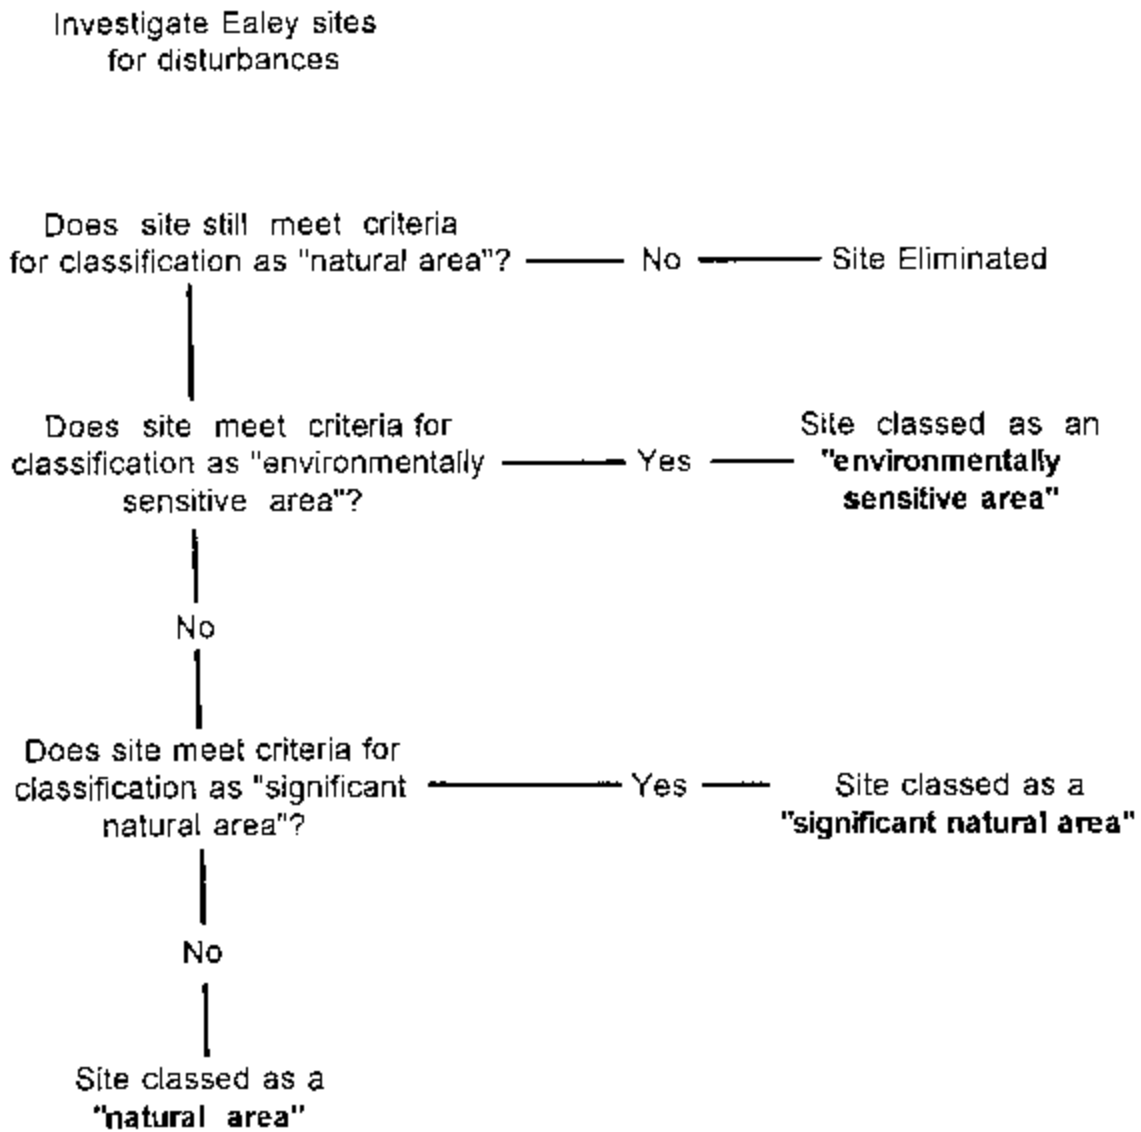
Investigate Ealey sites for disturbances

Does site still meet criteria for classification as "natural area"? No Site Eliminated

Does site meet criteria for classification as "environmentally sensitive area"? Yes Site classed as an "environmentally sensitive area"

No

Does site meet criteria for classification as "significant natural area"? Yes Site classed as a "significant natural area"

No

Site classed as a "natural area"